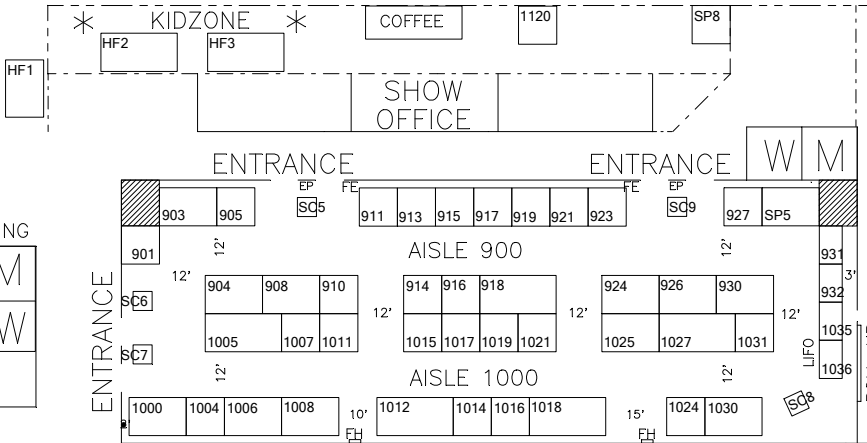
KIDZONE
COFFEE
1120
SP8
HF2
HF3
HF1
SHOW OFFICE
ENTRANCE
ENTRANCE
W
M
NG
M
W
EP
FE
FE
EP
903
905
SC5
911
913
915
917
919
921
923
SC9
927
SP5
901
12'
AISLE 900
12'
931
12'
3'
932
ENTRANCE
SC6
904
908
910
914
916
918
924
926
930
12'
12'
12'
1035
SC7
1005
1007
1011
1015
1017
1019
1021
1025
1027
1031
LIFO
1036
12'
AISLE 1000
12'
SC8
1000
1004
1006
1008
10'
1012
1014
1016
1018
15'
1024
1030
FH
FH